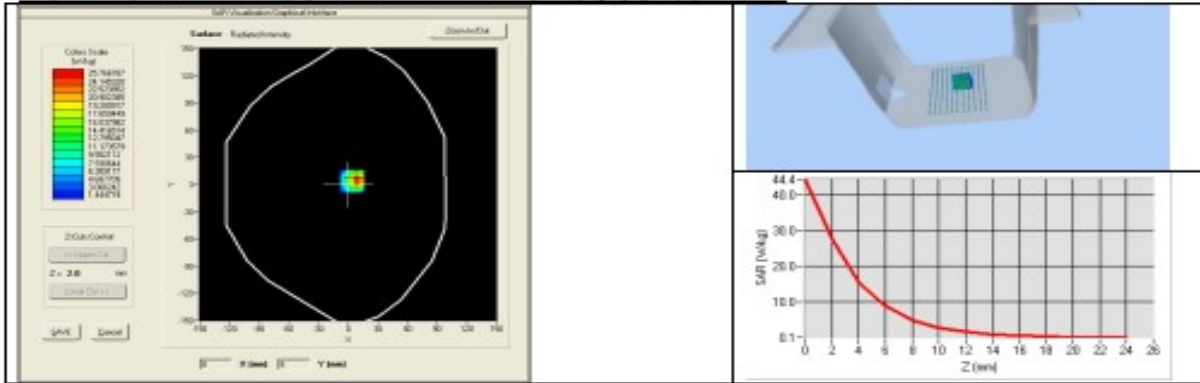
SAR Visualisation Graphical Interface

Surface Radiated Intensity

Zoom In/Out

Colors Scale (W/kg)

25.764767
24.145320
22.525863
20.902395
19.286917
17.658449
16.037982
14.418514
12.799047
11.179579
9.560112
7.940644
6.321177
4.699709
3.080242
1.460774

Z Cut Control

<< Upper Cut

Z = 2.0 mm

Lower Cut >>

SAVE

Cancel

150
120
90
60
30
0
-30
-60
-90
-120
-150

Y

-150 -120 -90 -60 -30 0 30 60 90 120 150

X

X (mm) Y (mm)

44.4
40.0
30.0
20.0
10.0
0.1

SAR (W/kg)

0 2 4 6 8 10 12 14 16 18 20 22 24 26

Z (mm)